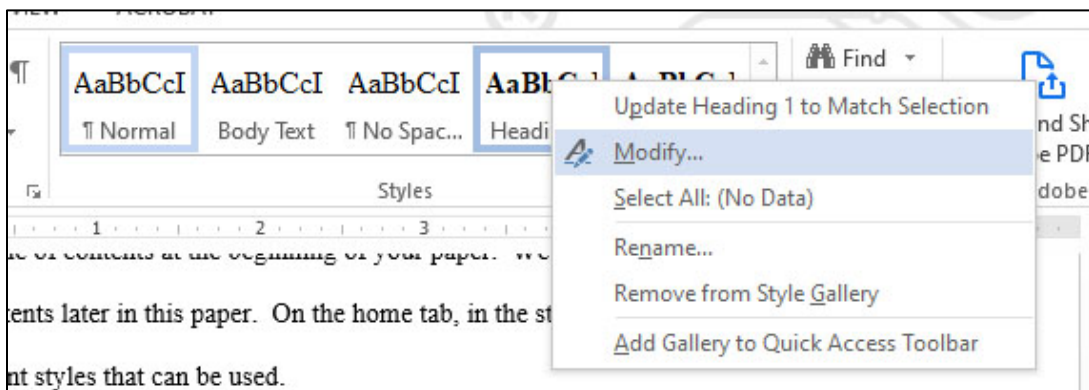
¶

AaBbCcI AaBbCcI AaBbCcI AaBbC AaBbC

¶ Normal Body Text ¶ No Spac... Headi

Styles

Find

nd Sh
e PDF
dobe

Update Heading 1 to Match Selection
Modify...
Select All: (No Data)
Rename...
Remove from Style Gallery
Add Gallery to Quick Access Toolbar

1 2 3

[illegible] of contents at the beginning of your paper. We

tents later in this paper. On the home tab, in the st

nt styles that can be used.